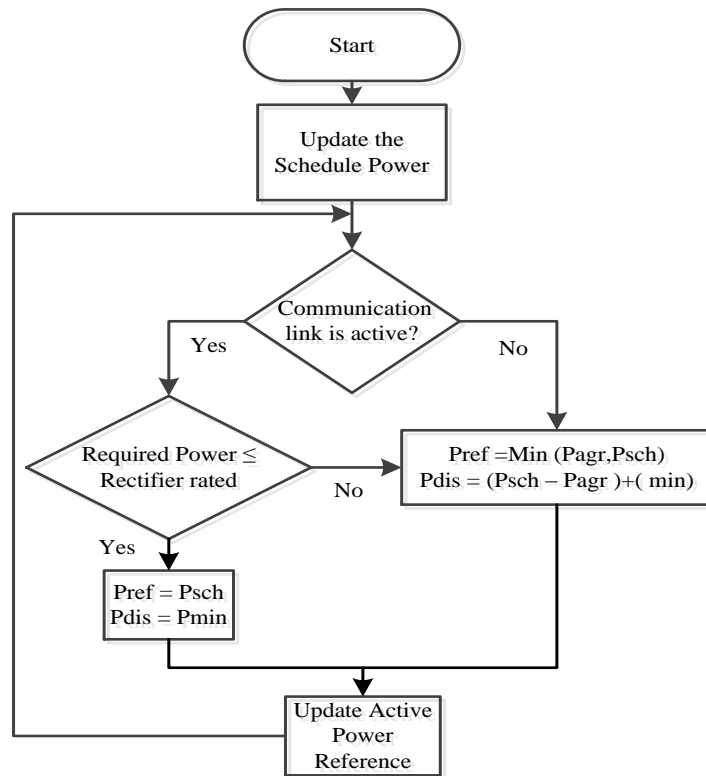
Start

Update the Schedule Power

Communication link is active?

Yes

No

Required Power ≤ Rectifier rated

No

Pref =Min (Pagr,Psch)
Pdis = (Psch – Pagr )+( min)

Yes

Pref = Psch
Pdis = Pmin

Update Active Power Reference